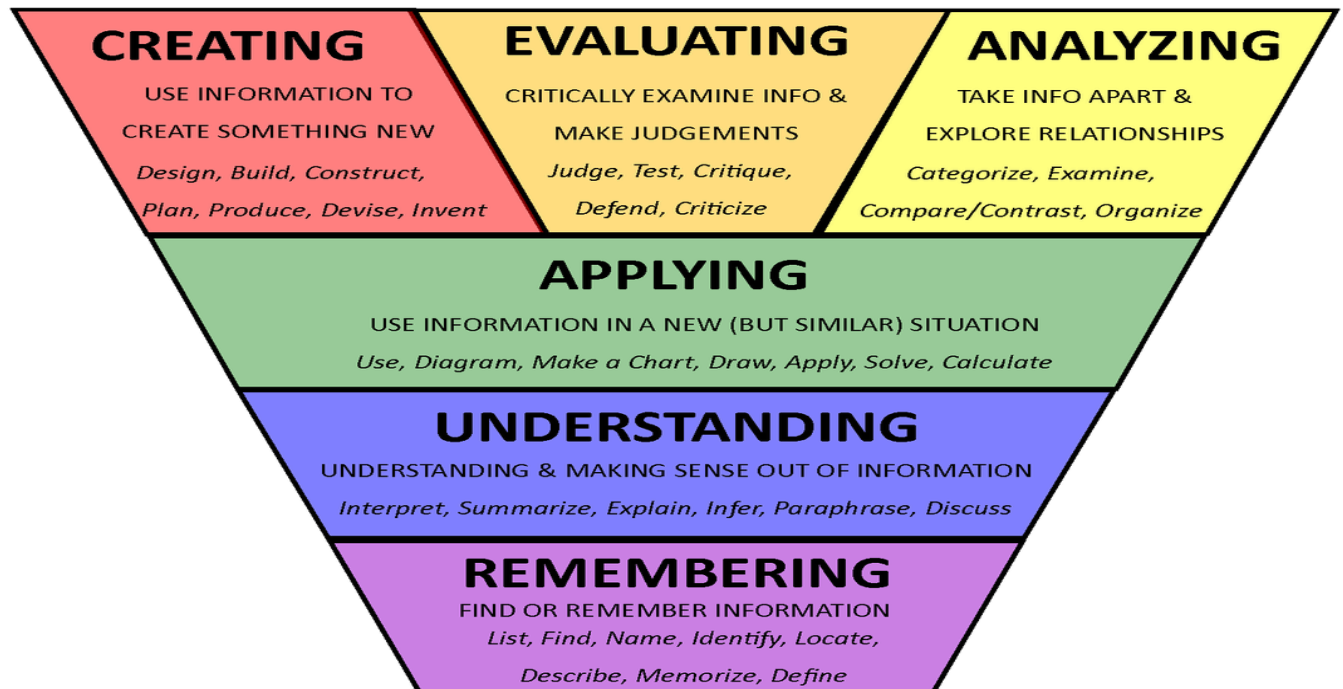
CREATING
USE INFORMATION TO CREATE SOMETHING NEW
Design, Build, Construct, Plan, Produce, Devise, Invent

EVALUATING
CRITICALLY EXAMINE INFO & MAKE JUDGEMENTS
Judge, Test, Critique, Defend, Criticize

ANALYZING
TAKE INFO APART & EXPLORE RELATIONSHIPS
Categorize, Examine, Compare/Contrast, Organize

APPLYING
USE INFORMATION IN A NEW (BUT SIMILAR) SITUATION
Use, Diagram, Make a Chart, Draw, Apply, Solve, Calculate

UNDERSTANDING
UNDERSTANDING & MAKING SENSE OUT OF INFORMATION
Interpret, Summarize, Explain, Infer, Paraphrase, Discuss

REMEMBERING
FIND OR REMEMBER INFORMATION
List, Find, Name, Identify, Locate, Describe, Memorize, Define